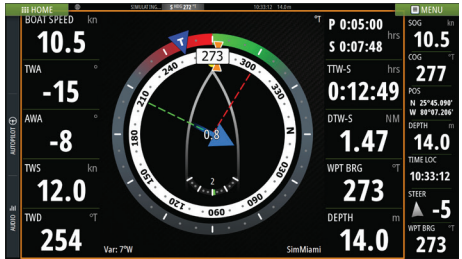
HOME
SIMULATING... 273 10:33:12 14.0m
MENU
BOAT SPEED kn
10.5
TWA °
-15
AWA °
-8
TWS kn
12.0
TWD °T
254
AUTOPILOT
AUDIO
°T
273
240
210
180
150
120
090
060
030
N
330
300
0.8
2
Var: 7°W
SimMiami
P 0:05:00 hrs
S 0:07:48
TTW-S hrs
0:12:49
DTW-S NM
1.47
WPT BRG °T
273
DEPTH m
14.0
SOG kn
10.5
COG °T
277
POS
N 25°45.090'
W 80°07.206'
DEPTH m
14.0
TIME LOC
10:33:12
STEER
-5
WPT BRG °T
273